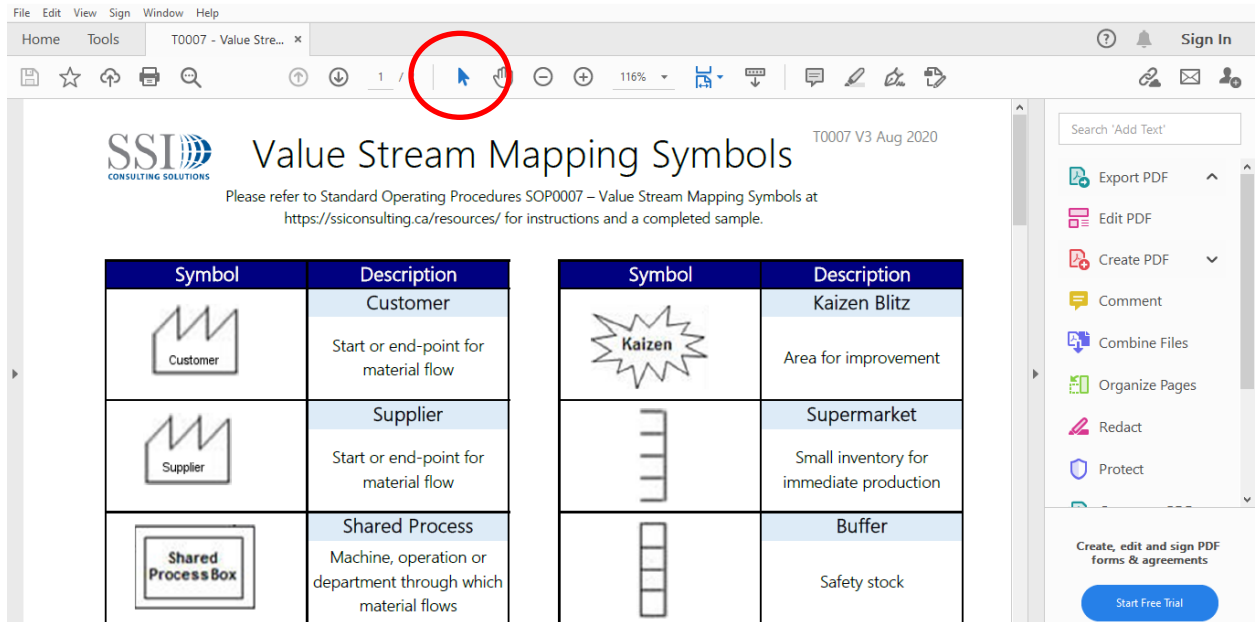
File Edit View Sign Window Help

Home Tools T0007 - Value Stre... ×

Sign In

1 / 116%

SSI CONSULTING SOLUTIONS

Value Stream Mapping Symbols

T0007 V3 Aug 2020

Please refer to Standard Operating Procedures SOP0007 – Value Stream Mapping Symbols at https://ssiconsulting.ca/resources/ for instructions and a completed sample.

| Symbol | Description |
|---|---|
| Customer | Customer<br>Start or end-point for material flow |
| Supplier | Supplier<br>Start or end-point for material flow |
| Shared Process Box | Shared Process<br>Machine, operation or department through which material flows |

| Symbol | Description |
|---|---|
| Kaizen | Kaizen Blitz<br>Area for improvement |
| | Supermarket<br>Small inventory for immediate production |
| | Buffer<br>Safety stock |

Search 'Add Text'

Export PDF

Edit PDF

Create PDF

Comment

Combine Files

Organize Pages

Redact

Protect

Create, edit and sign PDF forms & agreements

Start Free Trial